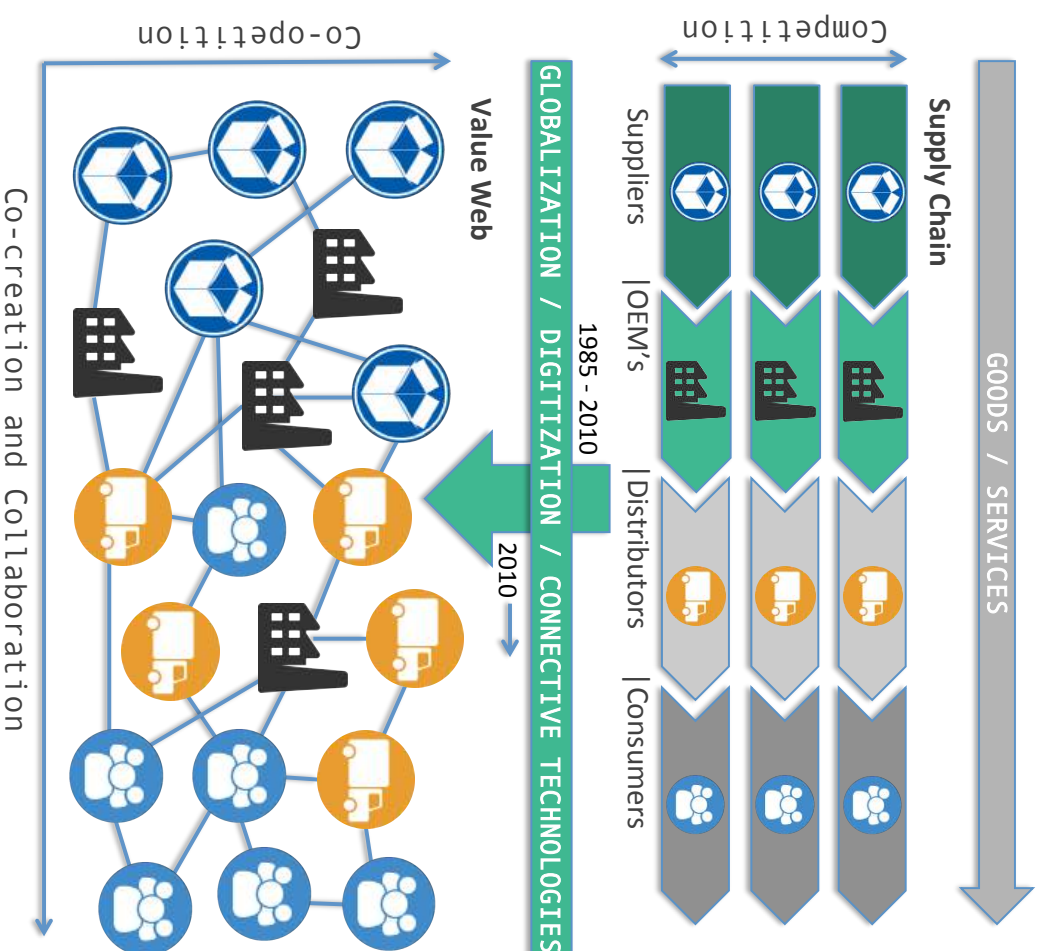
Supply Chain

GOODS / SERVICES

Competition

Suppliers

OEM's

Distributors

Consumers

GLOBALIZATION / DIGITIZATION / CONNECTIVE TECHNOLOGIES

1985 - 2010

2010

Value Web

Co-opetition

Co-creation and Collaboration